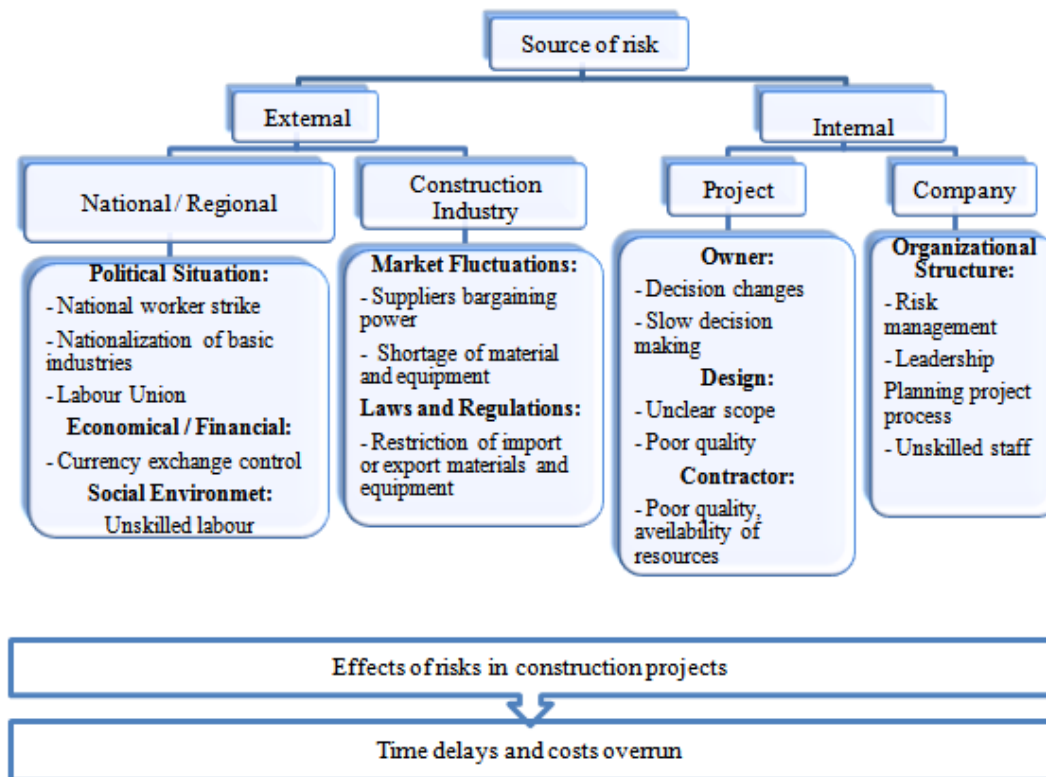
Source of risk

External

Internal

National / Regional

Construction Industry

Project

Company

Political Situation:
- National worker strike
- Nationalization of basic industries
- Labour Union
Economical / Financial:
- Currency exchange control
Social Environmet:
Unskilled labour

Market Fluctuations:
- Suppliers bargaining power
- Shortage of material and equipment
Laws and Regulations:
- Restriction of import or export materials and equipment

Owner:
- Decision changes
- Slow decision making
Design:
- Unclear scope
- Poor quality
Contractor:
- Poor quality, aveilability of resources

Organizational Structure:
- Risk management
- Leadership
Planning project process
- Unskilled staff

Effects of risks in construction projects

Time delays and costs overrun